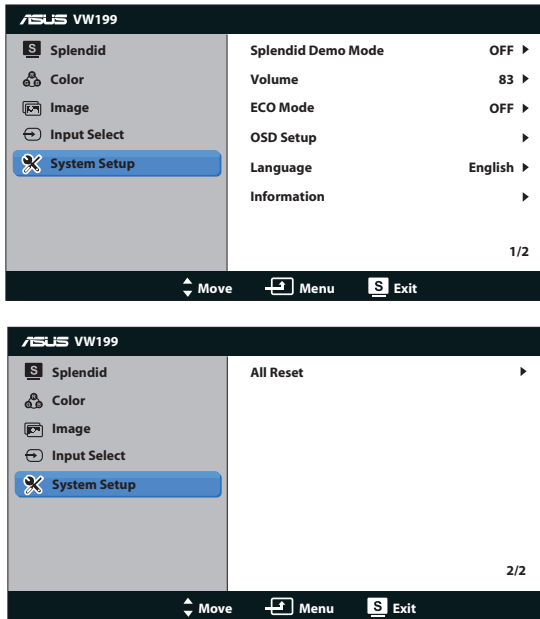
ASUS VW199

S Splendid
Color
Image
Input Select
System Setup

| Splendid Demo Mode | OFF ▶ |
|---|---|
| Volume | 83 ▶ |
| ECO Mode | OFF ▶ |
| OSD Setup | ▶ |
| Language | English ▶ |
| Information | ▶ |

1/2

Move Menu S Exit

ASUS VW199

S Splendid
Color
Image
Input Select
System Setup

All Reset ▶

2/2

Move Menu S Exit